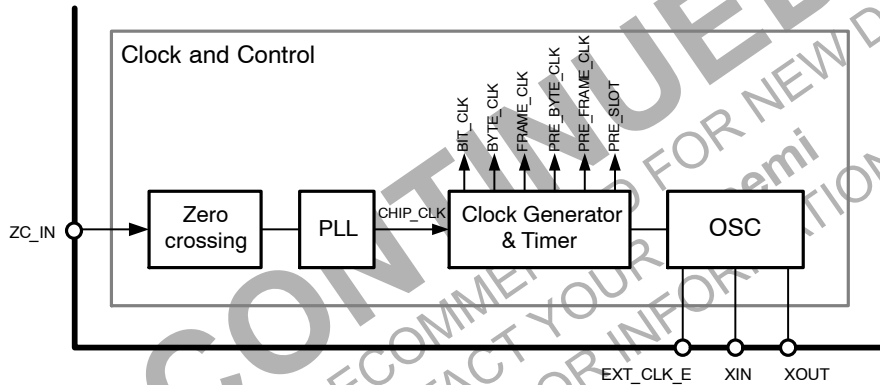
Clock and Control

BIT_CLK
BYTE_CLK
FRAME_CLK
PRE_BYTE_CLK
PRE_FRAME_CLK
PRE_SLOT

ZC_IN

Zero crossing

PLL

CHIP_CLK

Clock Generator & Timer

OSC

EXT_CLK_E
XIN
XOUT

CONTINUED
RECOMMENDED FOR NEW D
CONTACT YOUR onsemi
FOR INFORMATION